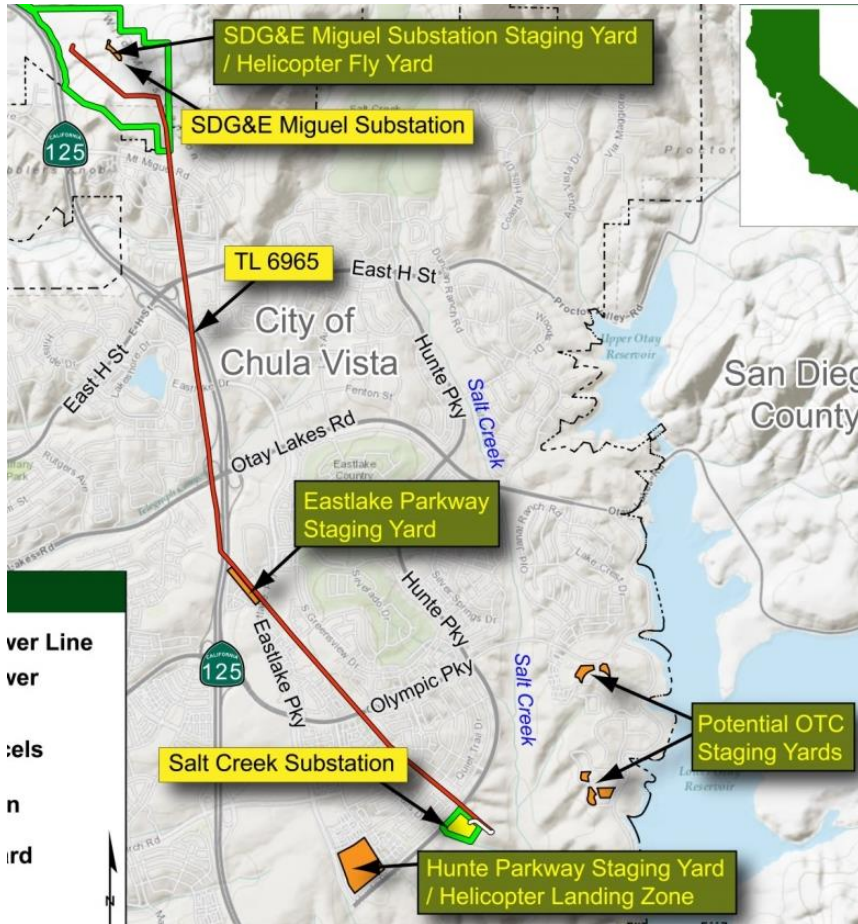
SDG&E Miguel Substation Staging Yard / Helicopter Fly Yard

SDG&E Miguel Substation

125

Mt Miguel Rd

Salt Creek

Proctor

TL 6965

East H St

City of Chula Vista

Hunte Pky

Salt Creek

Proctor Valley Rd

Upper Otay Reservoir

San Dieg County

East H St

Fenton St

Otay Lakes Rd

Eastlake Country

Eastlake Parkway Staging Yard

Hunte Pky

Eastlake Pky

125

Olympic Pky

Salt Creek

Potential OTC Staging Yards

Salt Creek Substation

Hunte Parkway Staging Yard / Helicopter Landing Zone

ver Line
ver
:els
n
ırd